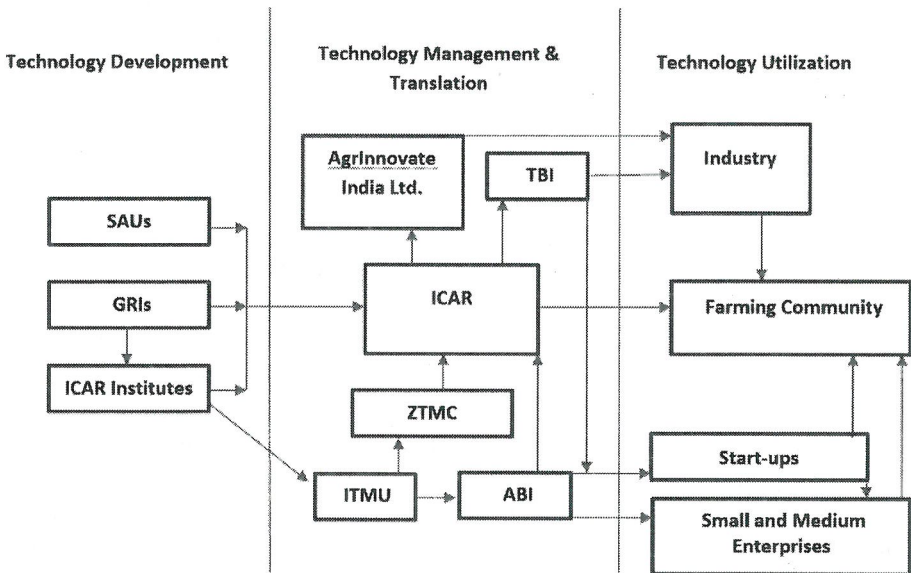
Technology Development

Technology Management & Translation

Technology Utilization

AgrInnovate India Ltd.

TBI

Industry

SAUs

GRIs

ICAR

Farming Community

ICAR Institutes

ZTMC

Start-ups

ITMU

ABI

Small and Medium Enterprises